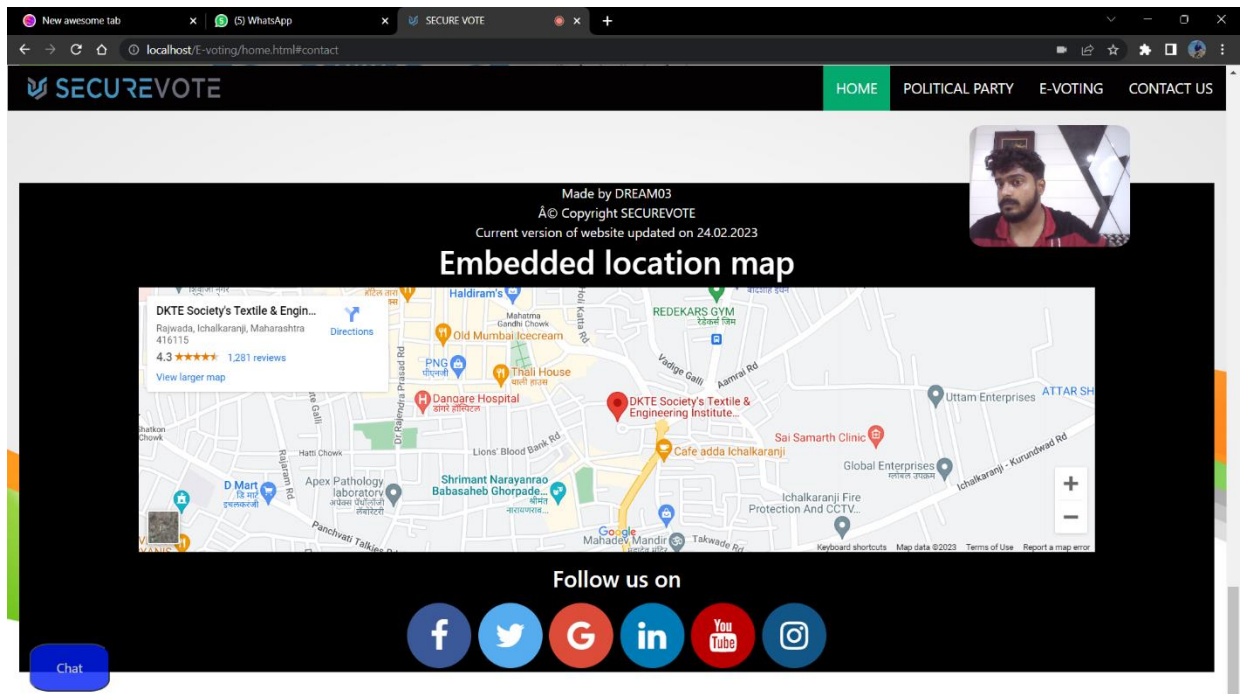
New awesome tab
(5) WhatsApp
SECURE VOTE
localhost/E-voting/home.html#contact

SECUREVOTE
HOME
POLITICAL PARTY
E-VOTING
CONTACT US

Made by DREAM03
Â© Copyright SECUREVOTE
Current version of website updated on 24.02.2023

Embedded location map

DKTE Society's Textile & Engin...
Rajwada, Ichalkaranji, Maharashtra 416115
Directions
4.3 ★★★★★ 1,281 reviews
View larger map
Haldiram's
Mahatma Gandhi Chowk
Holi Katta Rd
REDEKARS GYM
रेडेकर्स जिम
Old Mumbai Icecream
PNG
Thali House
थाली हाउस
Vadige Galli
Aamrai Rd
Dangare Hospital
डांगरे हॉस्पिटल
DKTE Society's Textile & Engineering Institute...
Uttam Enterprises
ATTAR SH
Dr Rajendra Prasad Rd
Lions' Blood Bank Rd
Sai Samarth Clinic
Hatti Chowk
Cafe adda Ichalkaranji
Global Enterprises
Ichalkaranji - Kurundwad Rd
D Mart
Apex Pathology laboratory
Shrimant Narayanrao Babasaheb Ghorpade...
Rajaram Rd
Ichalkaranji Fire Protection And CCTV...
Panchvati Talkies
Mahadev Mandir
Takwade Rd
Google
Keyboard shortcuts Map data ©2023 Terms of Use Report a map error

Follow us on

Chat